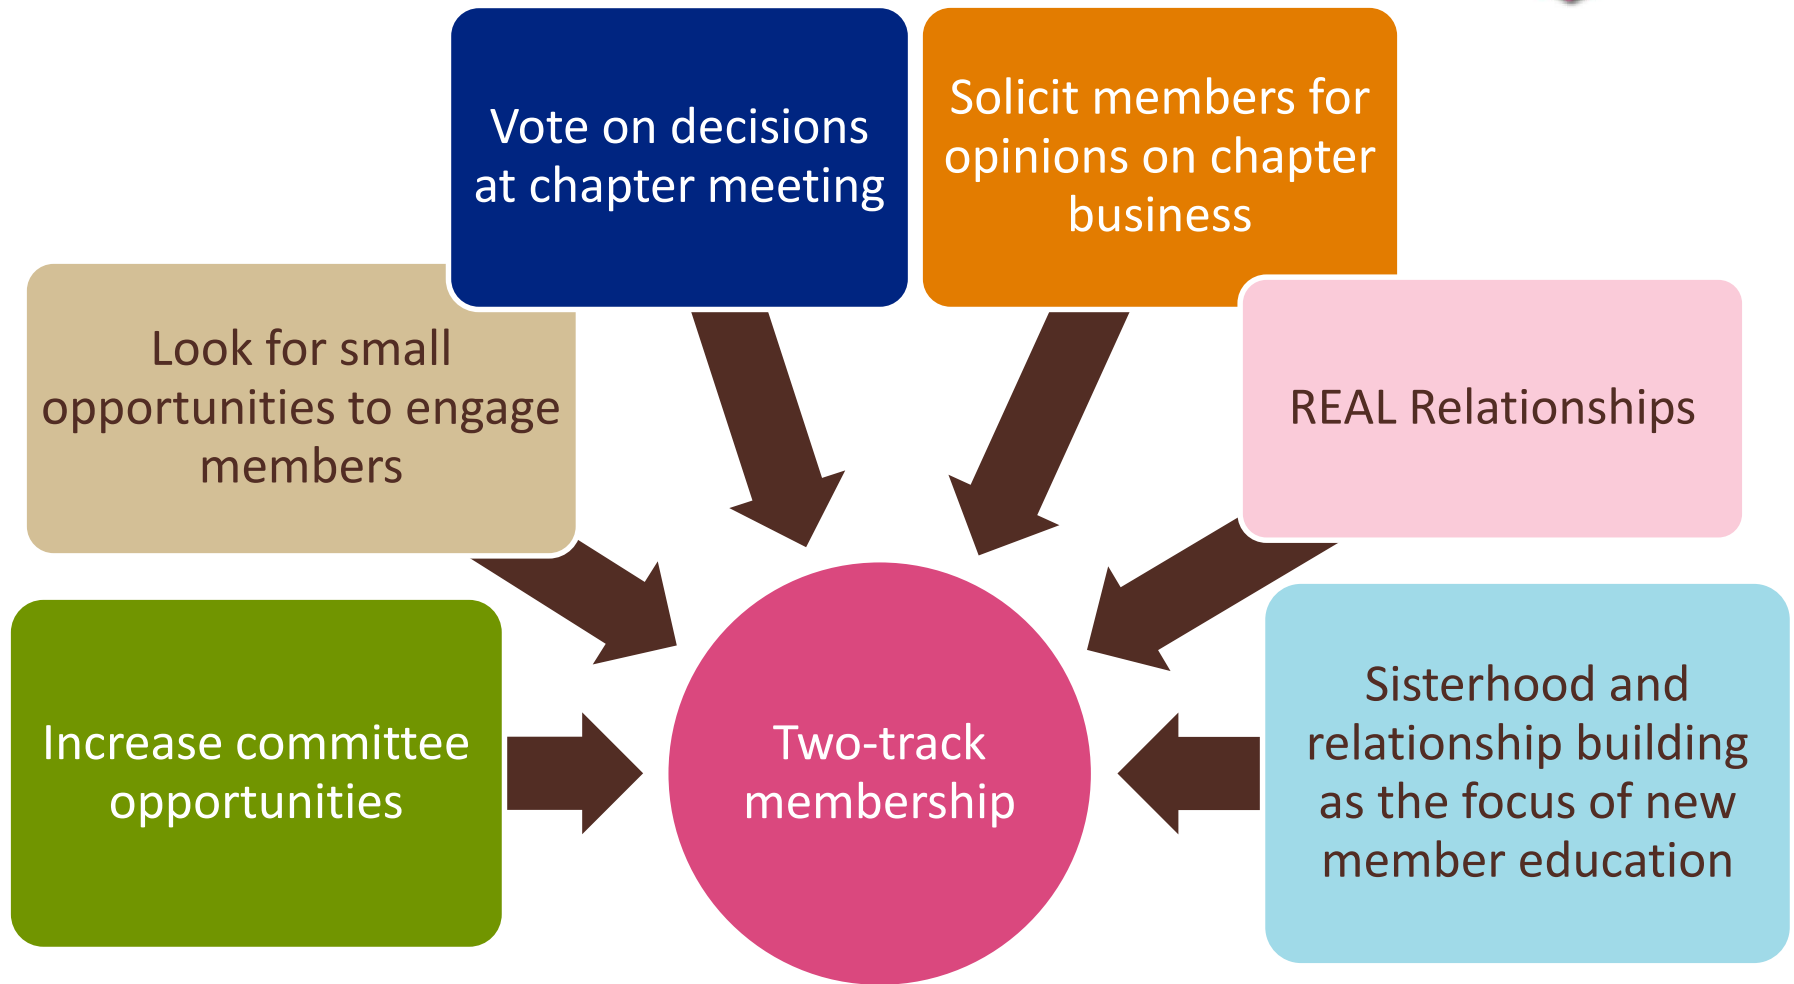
Vote on decisions at chapter meeting

Solicit members for opinions on chapter business

Look for small opportunities to engage members

REAL Relationships

Increase committee opportunities

Two-track membership

Sisterhood and relationship building as the focus of new member education